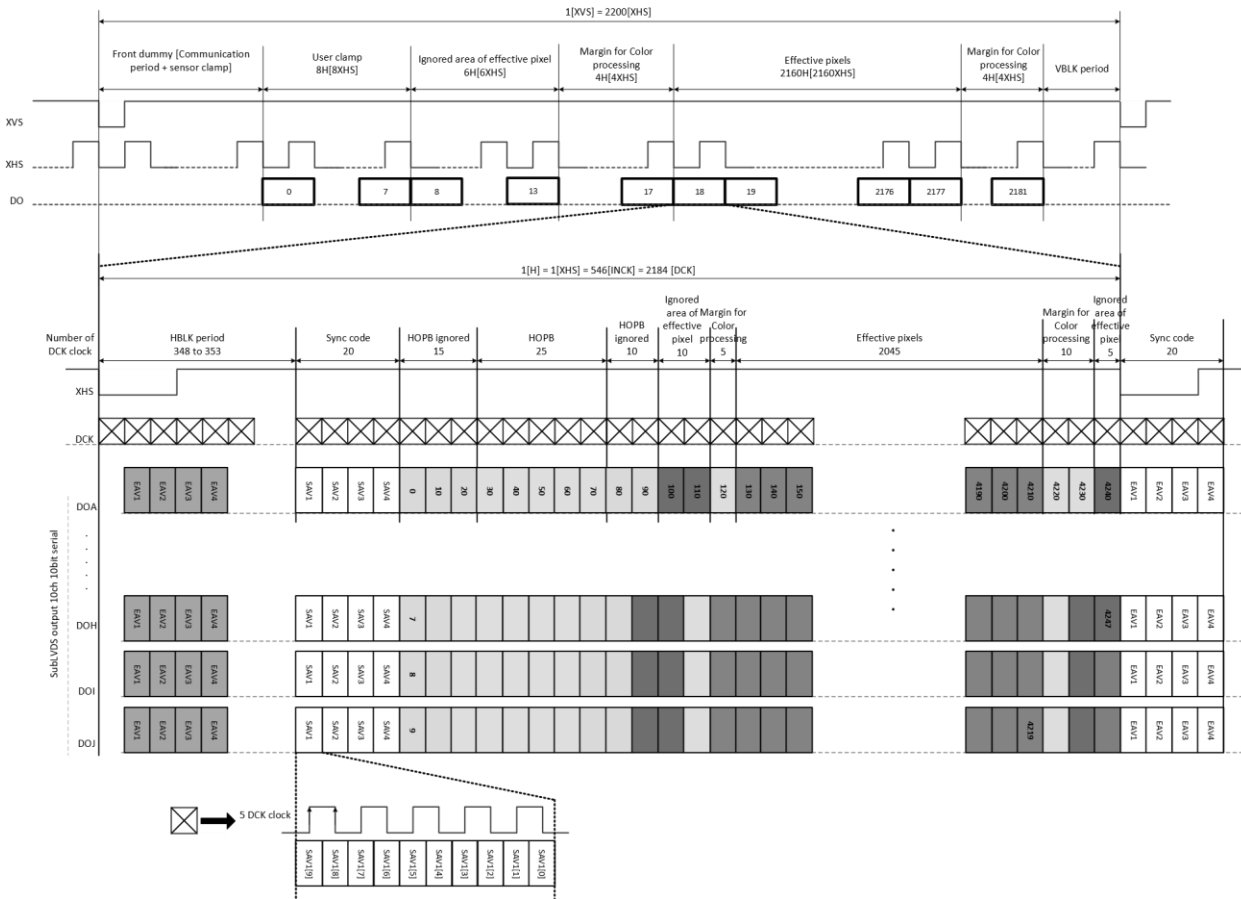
1[XVS] = 2200[XHS]

Front dummy [Communication period + sensor clamp]

User clamp 8H[8XHS]

Ignored area of effective pixel 6H[6XHS]

Margin for Color processing 4H[4XHS]

Effective pixels 2160H[2160XHS]

Margin for Color processing 4H[4XHS]

VBLK period

XVS

XHS

DO

0 7 8 13 17 18 19 2176 2177 2181

1[H] = 1[XHS] = 546[INCK] = 2184 [DCK]

Number of DCK clock

HBLK period 348 to 353

Sync code 20

HOPB ignored 15

HOPB 25

HOPB ignored 10

Ignored area of effective pixel 10

Margin for Color processing 5

Effective pixels 2045

Margin for Color processing 10

Ignored area of effective pixel 5

Sync code 20

XHS

DCK

SubLVDS output 10ch 10bit serial

DOA

EAV1 EAV2 EAV3 EAV4 SAV1 SAV2 SAV3 SAV4 0 10 20 30 40 50 60 70 80 90 100 110 120 130 140 150 4190 4200 4210 4220 4230 4240 EAV1 EAV2 EAV3 EAV4

DOH

EAV1 EAV2 EAV3 EAV4 SAV1 SAV2 SAV3 SAV4 7 4247 EAV1 EAV2 EAV3 EAV4

DOI

EAV1 EAV2 EAV3 EAV4 SAV1 SAV2 SAV3 SAV4 8 EAV1 EAV2 EAV3 EAV4

DOJ

EAV1 EAV2 EAV3 EAV4 SAV1 SAV2 SAV3 SAV4 9 4219 EAV1 EAV2 EAV3 EAV4

5 DCK clock

SAV1[9] SAV1[8] SAV1[7] SAV1[6] SAV1[5] SAV1[4] SAV1[3] SAV1[2] SAV1[1] SAV1[0]